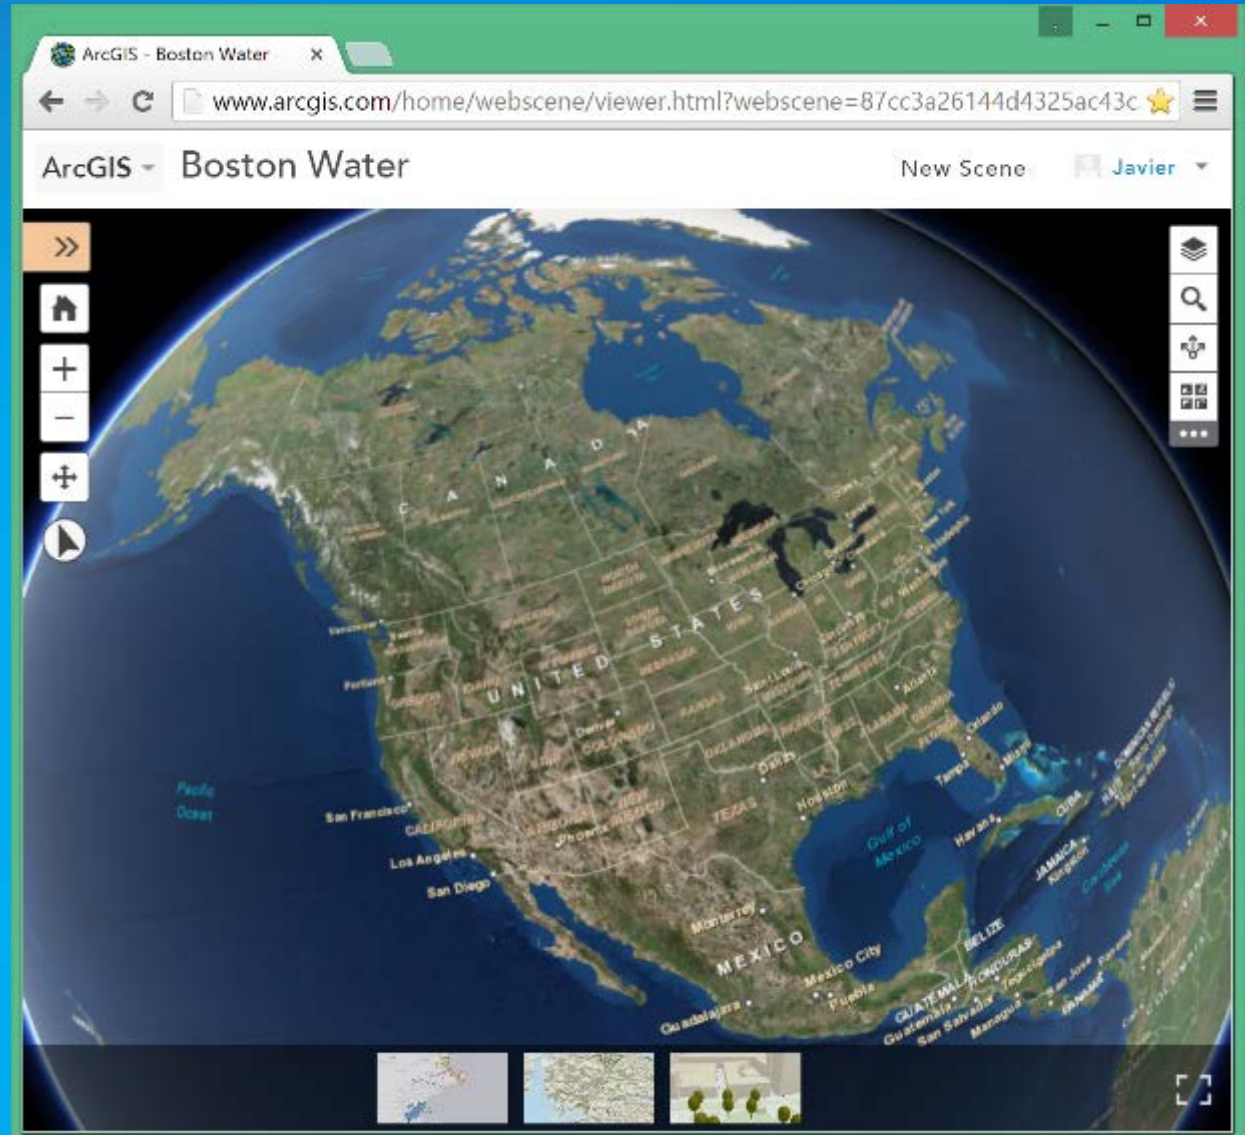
ArcGIS - Boston Water ×

www.arcgis.com/home/webscene/viewer.html?webscene=87cc3a26144d4325ac43c

ArcGIS Boston Water New Scene Javier

C A N A D A

U N I T E D S T A T E S

M E X I C O

Pacific Ocean

San Francisco

CALIFORNIA

Los Angeles

San Diego

Portland

Vancouver

Seattle

Denver

Phoenix

Dallas

TEXAS

Houston

Gulf of Mexico

Havana

CUBA

JAMAICA

Kingston

Orlando

Tampa

Miami

Atlanta

Chicago

Toronto

Ottawa

Montreal

New York

Philadelphia

Washington

St. Louis

Monterrey

Mexico City

Puebla

Guadalajara

BELIZE

GUATEMALA

Guatemala

HONDURAS

San Salvador

Tegucigalpa

Managua

San Jose

Panama

Caribbean Sea

DOMINICAN REPUBLIC

HAITI